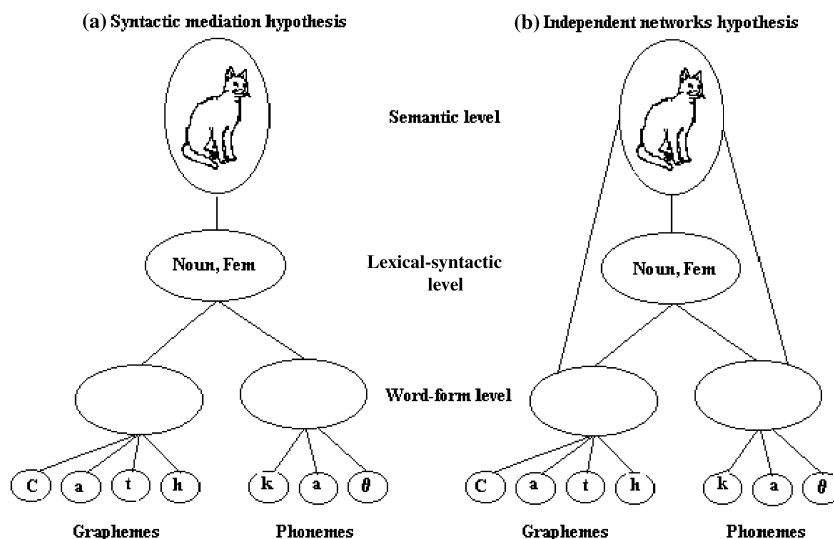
(a) Syntactic mediation hypothesis

(b) Independent networks hypothesis

Semantic level

Noun, Fem

Lexical-syntactic level

Noun, Fem

Word-form level

C a t h

k a $\theta$

C a t h

k a $\theta$

Graphemes

Phonemes

Graphemes

Phonemes